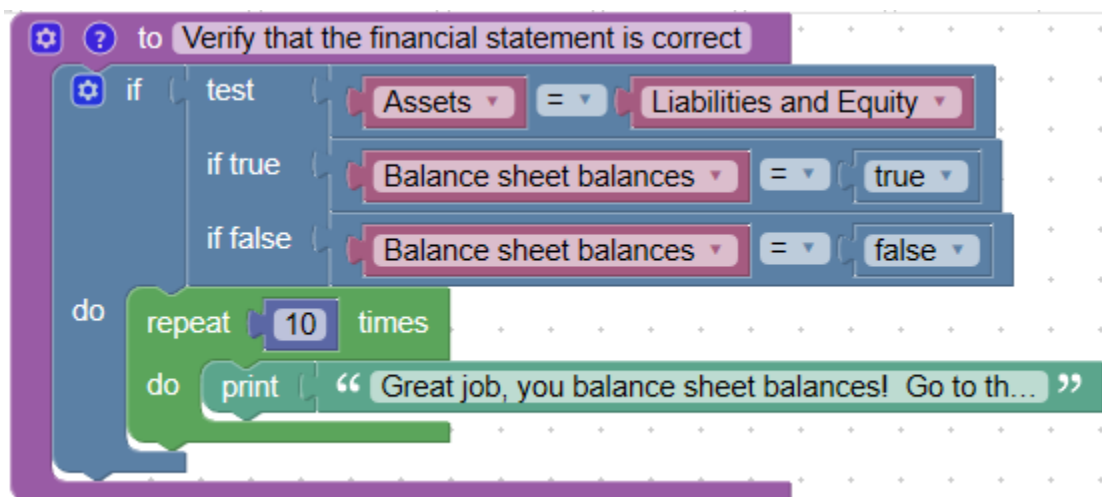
to Verify that the financial statement is correct
if test Assets = Liabilities and Equity
if true Balance sheet balances = true
if false Balance sheet balances = false
do repeat 10 times
do print “ Great job, you balance sheet balances! Go to th... ”